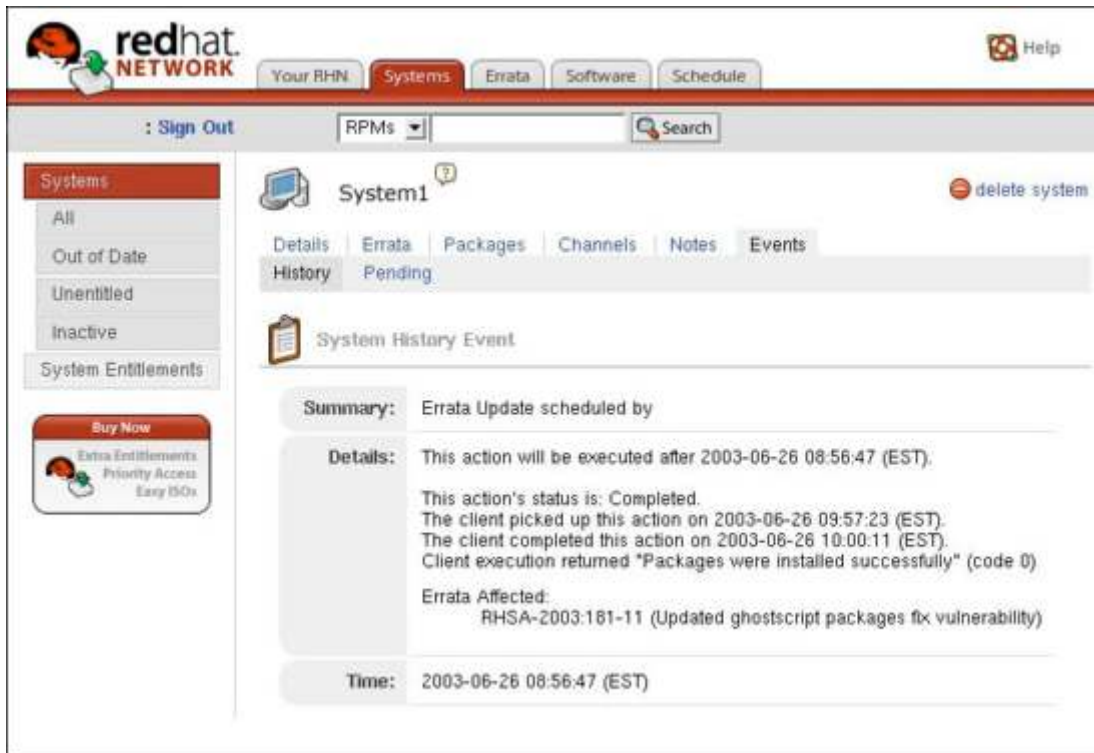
redhat.
NETWORK

Your RHN | Systems | Errata | Software | Schedule

Help

: Sign Out

RPMs

Search

Systems
All
Out of Date
Unentitled
Inactive
System Entitlements

Buy Now
Extra Entitlements
Priority Access
Easy ISOs

System1

delete system

Details | Errata | Packages | Channels | Notes | Events

History | Pending

System History Event

| | |
|---|---|
| Summary: | Errata Update scheduled by |
| Details: | This action will be executed after 2003-06-26 08:56:47 (EST). This action's status is: Completed. The client picked up this action on 2003-06-26 09:57:23 (EST). The client completed this action on 2003-06-26 10:00:11 (EST). Client execution returned "Packages were installed successfully" (code 0) Errata Affected: RHSA-2003:181-11 (Updated ghostscript packages fix vulnerability) |
| Time: | 2003-06-26 08:56:47 (EST) |